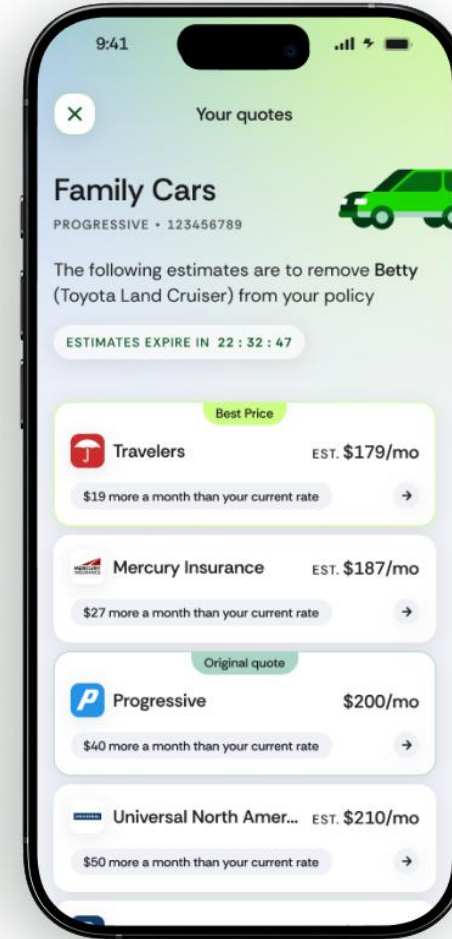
9:41

Your quotes

Family Cars

PROGRESSIVE • 123456789

The following estimates are to remove Betty (Toyota Land Cruiser) from your policy

ESTIMATES EXPIRE IN 22 : 32 : 47

Best Price

Travelers EST. $179/mo

$19 more a month than your current rate

Mercury Insurance EST. $187/mo

$27 more a month than your current rate

Original quote

Progressive $200/mo

$40 more a month than your current rate

Universal North Amer... EST. $210/mo

$50 more a month than your current rate